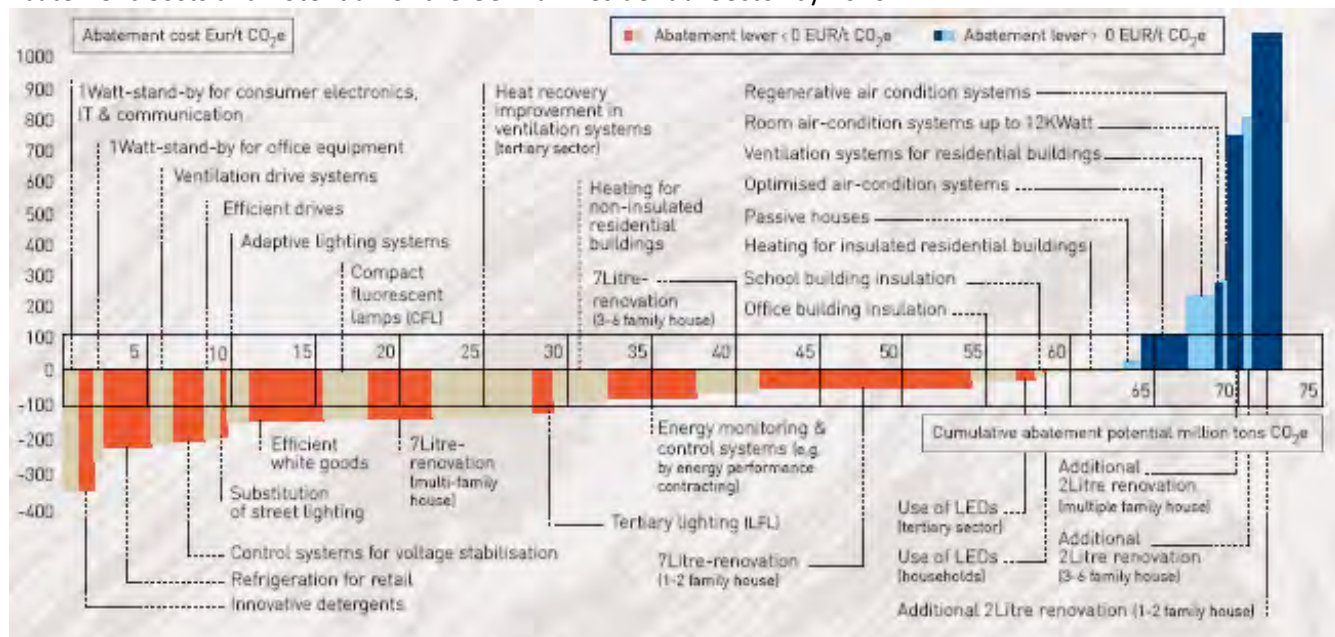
Abatement cost Eur/t $CO_2e$

Abatement lever < 0 EUR/t $CO_2e$

Abatement lever > 0 EUR/t $CO_2e$

1000
900
800
700
600
500
400
300
200
100
0
-100
-200
-300
-400

5 10 15 20 25 30 35 40 45 50 55 60 65 70 75

1Watt-stand-by for consumer electronics, IT & communication

1Watt-stand-by for office equipment

Ventilation drive systems

Efficient drives

Adaptive lighting systems

Compact fluorescent lamps (CFL)

Heat recovery improvement in ventilation systems (tertiary sector)

Heating for non-insulated residential buildings

7Litre-renovation (3-6 family house)

Regenerative air condition systems

Room air-condition systems up to 12KWatt

Ventilation systems for residential buildings

Optimised air-condition systems

Passive houses

Heating for insulated residential buildings

School building insulation

Office building insulation

Efficient white goods

7Litre-renovation (multi-family house)

Substitution of street lighting

Control systems for voltage stabilisation

Refrigeration for retail

Innovative detergents

Energy monitoring & control systems (e.g. by energy performance contracting)

Tertiary lighting (LFL)

7Litre-renovation (1-2 family house)

Cumulative abatement potential million tons $CO_2e$

Use of LEDs (tertiary sector)

Use of LEDs (households)

Additional 2Litre renovation (multiple family house)

Additional 2Litre renovation (3-6 family house)

Additional 2Litre renovation (1-2 family house)